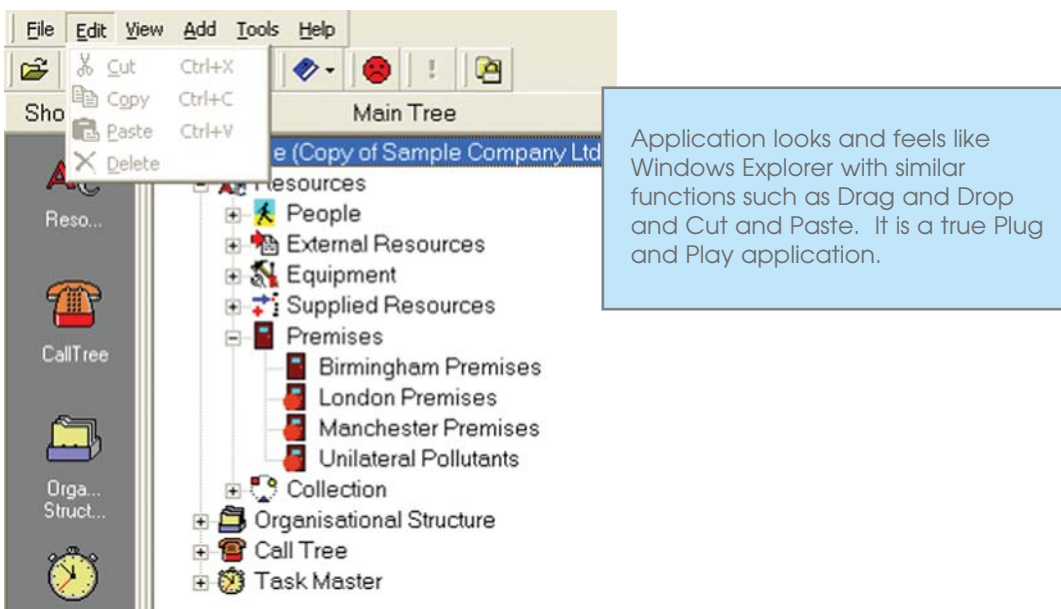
File Edit View Add Tools Help

Cut Ctrl+X
Copy Ctrl+C
Paste Ctrl+V
Delete

Sho
Main Tree

e (Copy of Sample Company Ltd
Resources
People
External Resources
Equipment
Supplied Resources
Premises
Birmingham Premises
London Premises
Manchester Premises
Unilateral Pollutants
Collection
Organisational Structure
Call Tree
Task Master

Reso...
CallTree
Orga... Struct...

Application looks and feels like Windows Explorer with similar functions such as Drag and Drop and Cut and Paste. It is a true Plug and Play application.